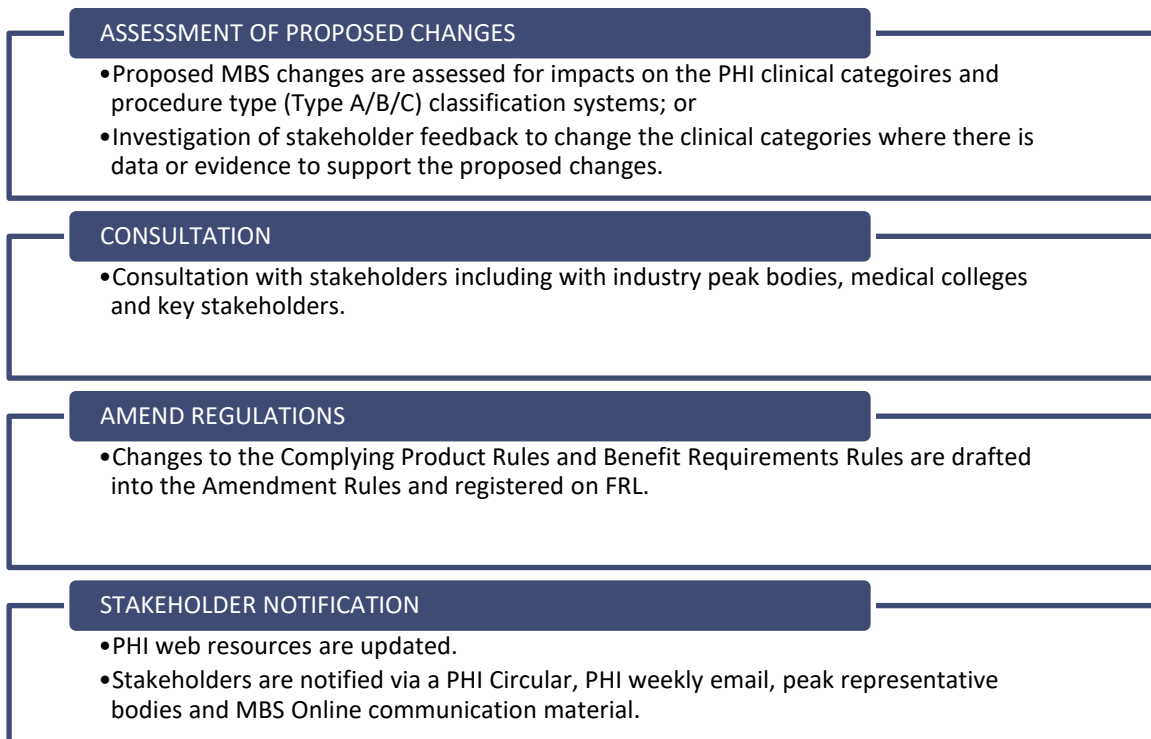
ASSESSMENT OF PROPOSED CHANGES

•Proposed MBS changes are assessed for impacts on the PHI clinical categoires and procedure type (Type A/B/C) classification systems; or

•Investigation of stakeholder feedback to change the clinical categories where there is data or evidence to support the proposed changes.

CONSULTATION

•Consultation with stakeholders including with industry peak bodies, medical colleges and key stakeholders.

AMEND REGULATIONS

•Changes to the Complying Product Rules and Benefit Requirements Rules are drafted into the Amendment Rules and registered on FRL.

STAKEHOLDER NOTIFICATION

•PHI web resources are updated.

•Stakeholders are notified via a PHI Circular, PHI weekly email, peak representative bodies and MBS Online communication material.